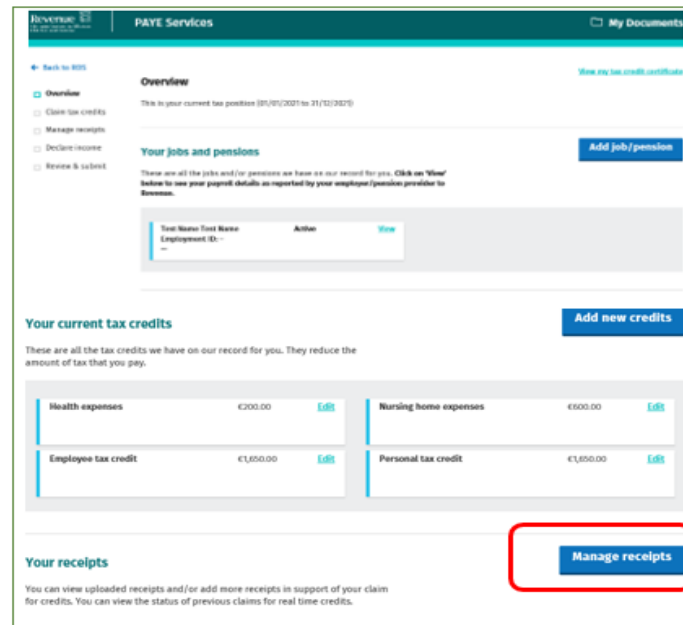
Revenue

PAYE Services

My Documents

← Back to ROS

Overview

Claim tax credits

Manage receipts

Declare income

Review & submit

Overview

View my tax credit certificate

This is your current tax position (01/01/2021 to 31/12/2021)

Your jobs and pensions

Add job/pension

These are all the jobs and/or pensions we have on our record for you. Click on 'View' below to see your payroll details as reported by your employer/pension provider to Revenue.

Test Name Test Name
Employment ID: -
--

Active

View

Your current tax credits

Add new credits

These are all the tax credits we have on our record for you. They reduce the amount of tax that you pay.

Health expenses €200.00 Edit

Nursing home expenses €600.00 Edit

Employee tax credit €1,650.00 Edit

Personal tax credit €1,650.00 Edit

Your receipts

Manage receipts

You can view uploaded receipts and/or add more receipts in support of your claim for credits. You can view the status of previous claims for real time credits.